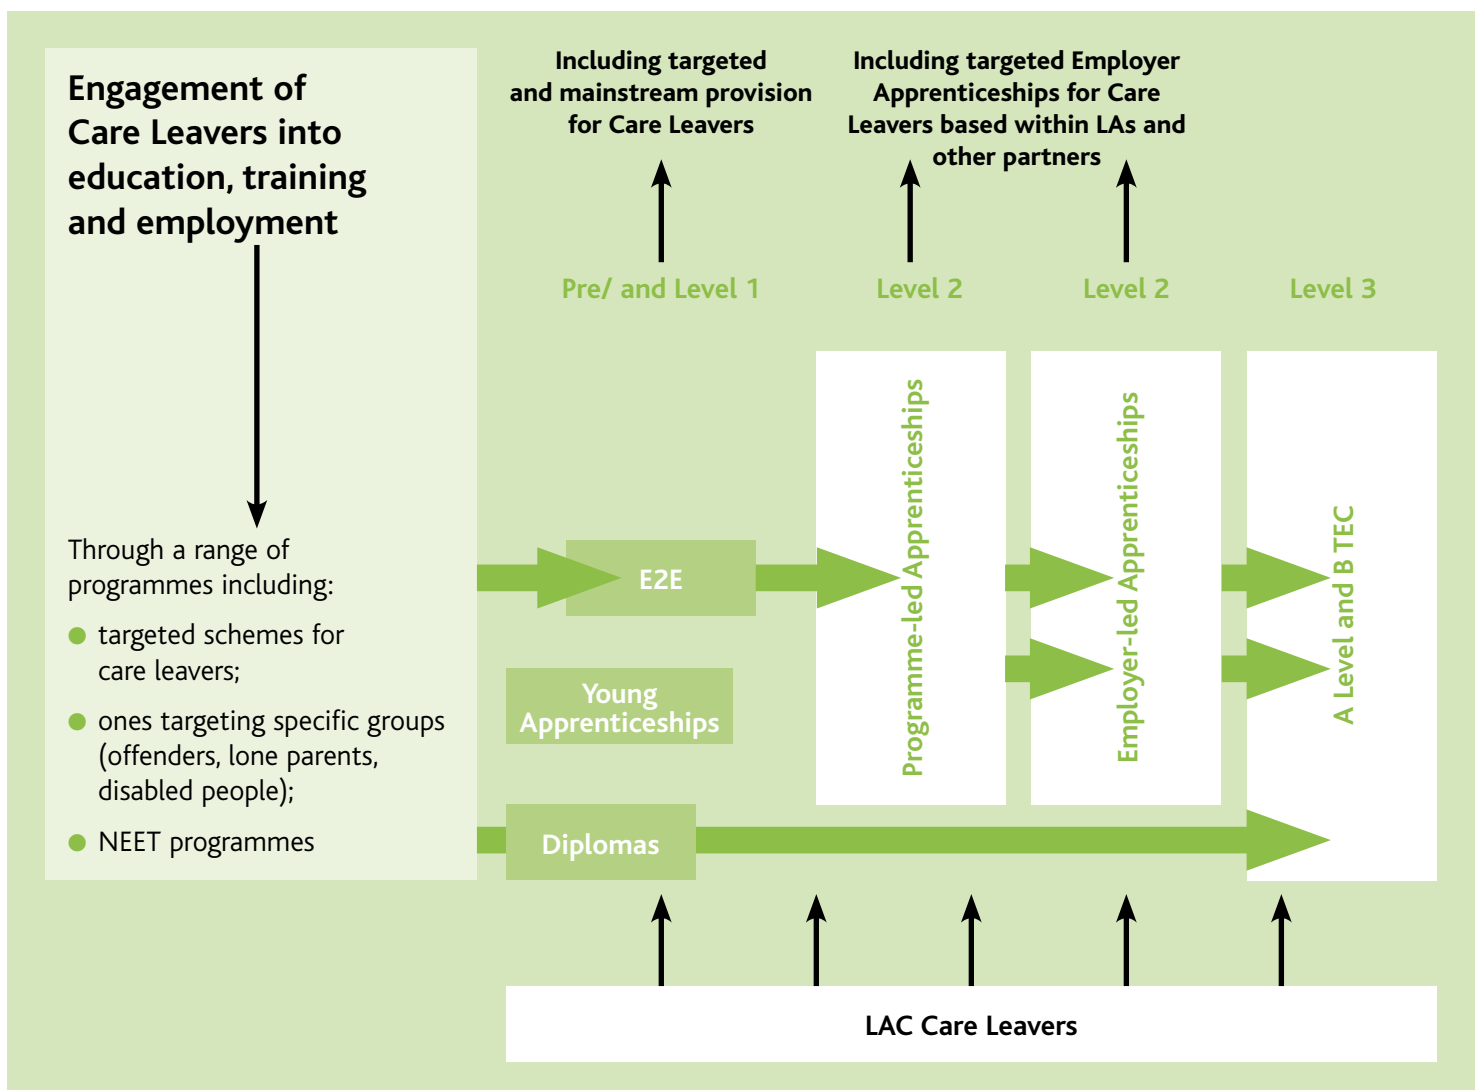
Engagement of Care Leavers into education, training and employment

Through a range of programmes including:

- targeted schemes for care leavers;
- ones targeting specific groups (offenders, lone parents, disabled people);
- NEET programmes

Including targeted and mainstream provision for Care Leavers

Including targeted Employer Apprenticeships for Care Leavers based within LAs and other partners

Pre/ and Level 1

Level 2

Level 2

Level 3

E2E

Young Apprenticeships

Diplomas

Programme-led Apprenticeships

Employer-led Apprenticeships

A Level and B TEC

LAC Care Leavers